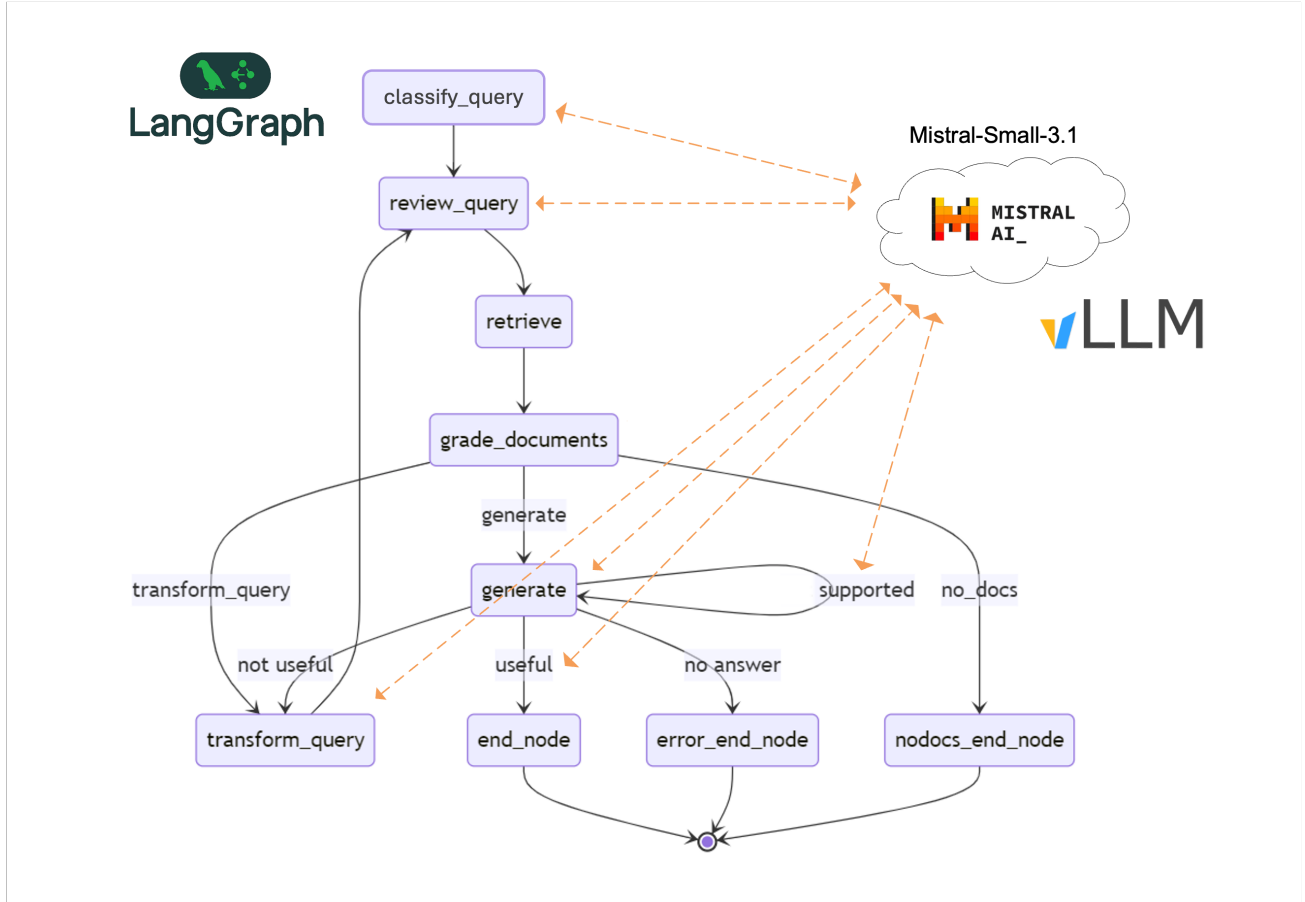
LangGraph

classify_query

review_query

retrieve

grade_documents

generate

generate

transform_query

supported

no_docs

not useful

useful

no answer

transform_query

end_node

error_end_node

nodocs_end_node

Mistral-Small-3.1

MISTRAL AI_

vLLM